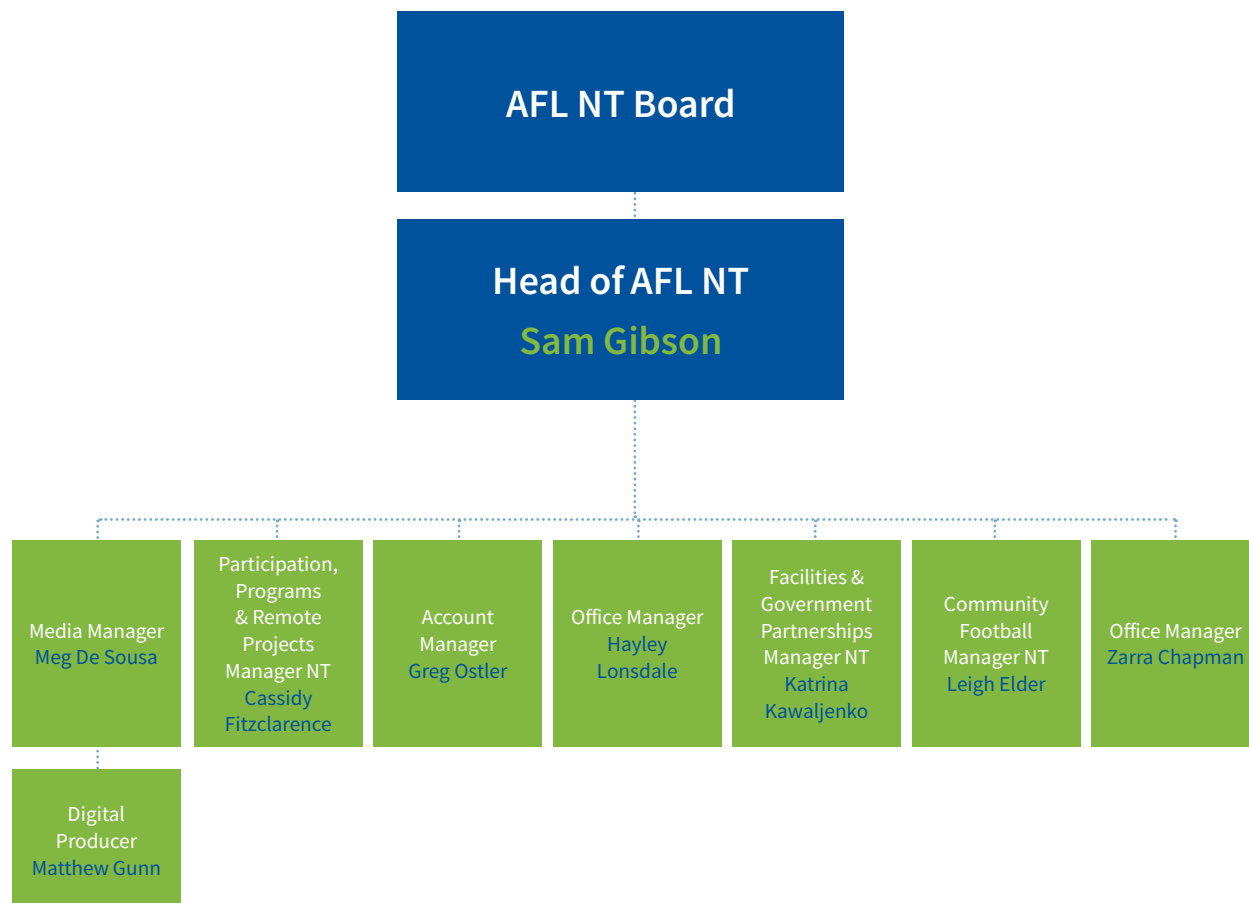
AFL NT Board

Head of AFL NT
Sam Gibson

Media Manager
Meg De Sousa

Participation, Programs & Remote Projects Manager NT
Cassidy Fitzclarence

Account Manager
Greg Ostler

Office Manager
Hayley Lonsdale

Facilities & Government Partnerships Manager NT
Katrina Kawaljenko

Community Football Manager NT
Leigh Elder

Office Manager
Zarra Chapman

Digital Producer
Matthew Gunn